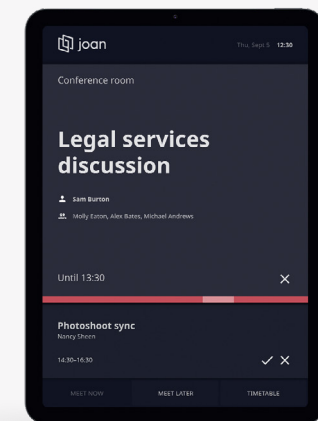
joan

Thu, Sept 5 12:30

Conference room

Legal services discussion

Sam Burton

Molly Eaton, Alex Bates, Michael Andrews

Until 13:30

Photoshoot sync
Nancy Sheen

14:30–16:30

MEET NOW
MEET LATER
TIMETABLE